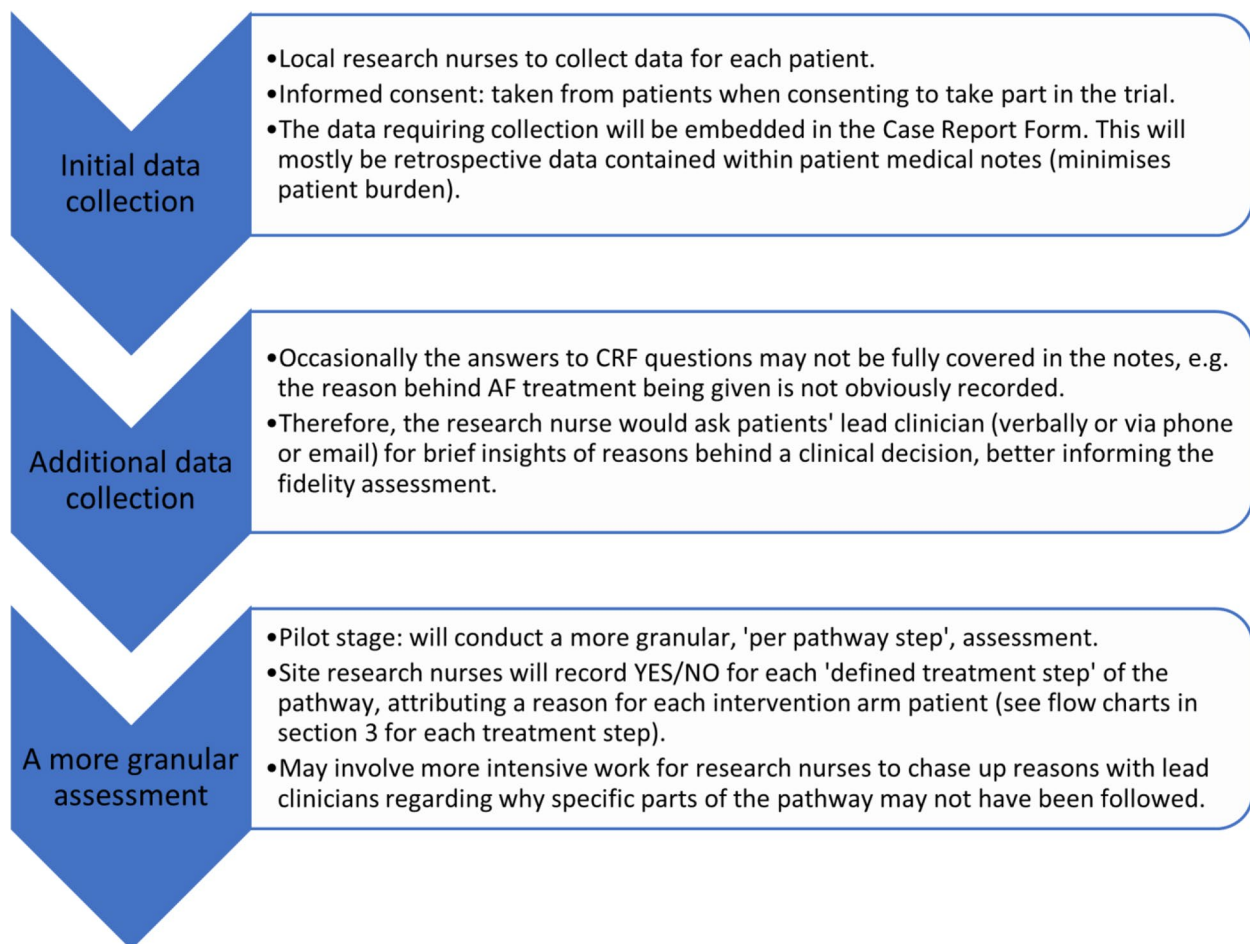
Initial data collection

•Local research nurses to collect data for each patient.
•Informed consent: taken from patients when consenting to take part in the trial.
•The data requiring collection will be embedded in the Case Report Form. This will mostly be retrospective data contained within patient medical notes (minimises patient burden).

Additional data collection

•Occasionally the answers to CRF questions may not be fully covered in the notes, e.g. the reason behind AF treatment being given is not obviously recorded.
•Therefore, the research nurse would ask patients' lead clinician (verbally or via phone or email) for brief insights of reasons behind a clinical decision, better informing the fidelity assessment.

A more granular assessment

•Pilot stage: will conduct a more granular, 'per pathway step', assessment.
•Site research nurses will record YES/NO for each 'defined treatment step' of the pathway, attributing a reason for each intervention arm patient (see flow charts in section 3 for each treatment step).
•May involve more intensive work for research nurses to chase up reasons with lead clinicians regarding why specific parts of the pathway may not have been followed.